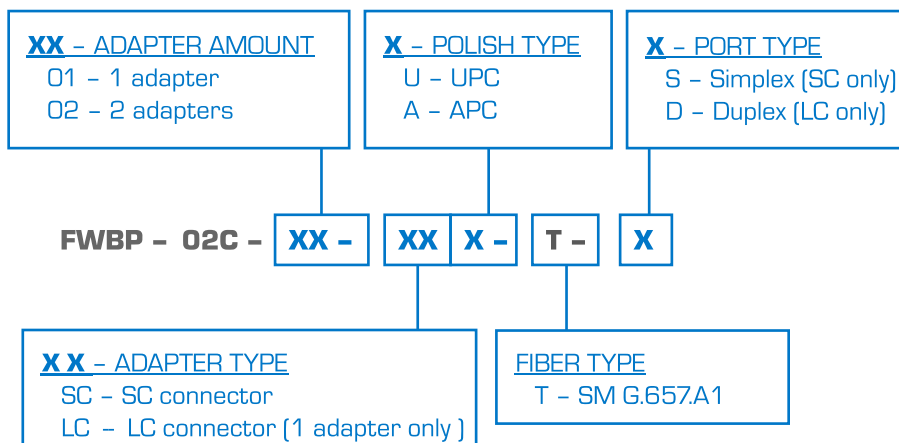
XX – ADAPTER AMOUNT
01 – 1 adapter
02 – 2 adapters

X – POLISH TYPE
U – UPC
A – APC

X – PORT TYPE
S – Simplex (SC only)
D – Duplex (LC only)

FWBP – 02C – XX – XX X – T – X

X X – ADAPTER TYPE
SC – SC connector
LC – LC connector (1 adapter only )

FIBER TYPE
T – SM G.657.A1